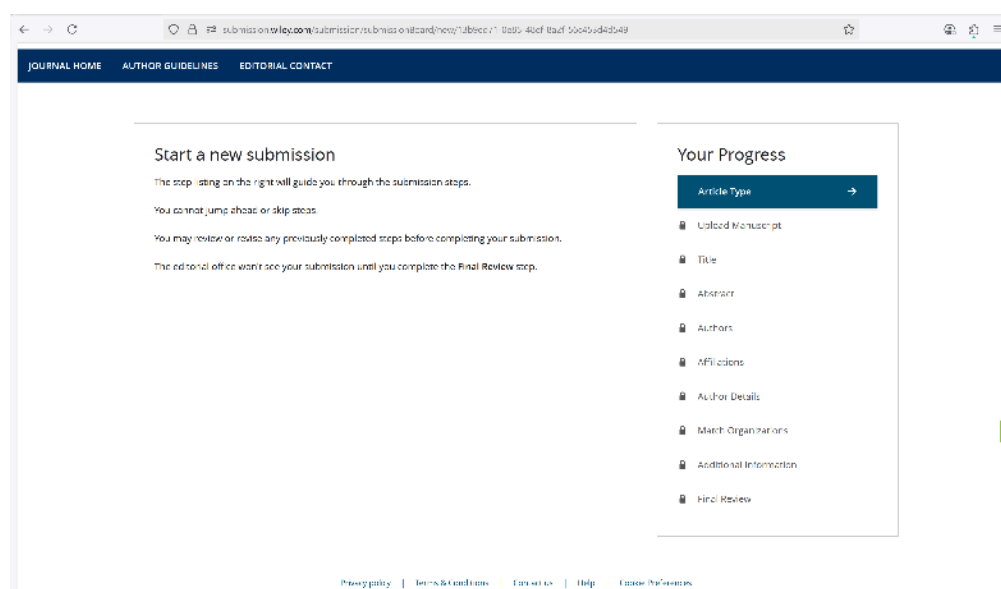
submission.wiley.com/submission/submissionboard/new/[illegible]

JOURNAL HOME AUTHOR GUIDELINES EDITORIAL CONTACT

Start a new submission

The step listing on the right will guide you through the submission steps.

You cannot jump ahead or skip steps.

You may review or revise any previously completed steps before completing your submission.

The editorial office won't see your submission until you complete the Final Review step.

Your Progress

Article Type

Upload Manuscript

Title

Abstract

Authors

Affiliations

Author Details

Match Organizations

Additional Information

Final Review

Privacy policy | Terms & Conditions | Contact Us | Help | Cookie Preferences